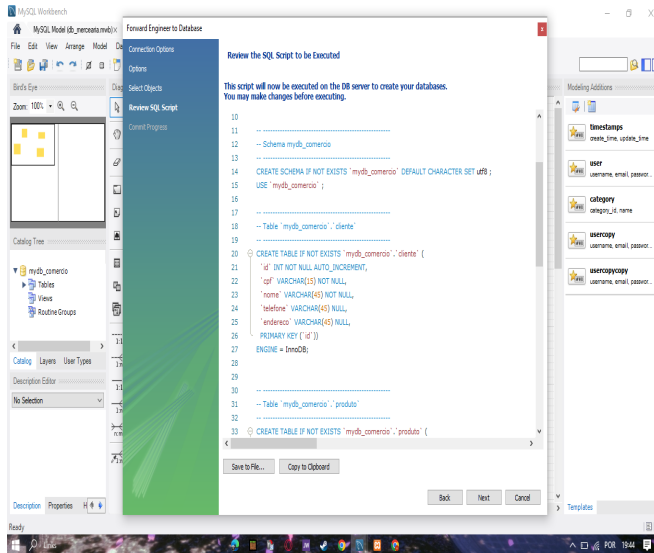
MySQL Workbench

MySQL Model (db_merceana.mwb) ×

File Edit View Arrange Model

Bird's Eye

Zoom: 100%

Catalog Tree

mydb_comercio
Tables
Views
Routine Groups

Catalog Layers User Types

Description Editor

No Selection

Description Properties

Ready

Forward Engineer to Database

Connection Options
Options
Select Objects
Review SQL Script
Commit Progress

Review the SQL Script to be Executed

This script will now be executed on the DB server to create your databases.
You may make changes before executing.

10
11 -- -----------------------------------------------------
12 -- Schema mydb_comercio
13 -- -----------------------------------------------------
14 CREATE SCHEMA IF NOT EXISTS `mydb_comercio` DEFAULT CHARACTER SET utf8 ;
15 USE `mydb_comercio` ;
16
17 -- -----------------------------------------------------
18 -- Table `mydb_comercio`.`cliente`
19 -- -----------------------------------------------------
20 CREATE TABLE IF NOT EXISTS `mydb_comercio`.`cliente` (
21 `id` INT NOT NULL AUTO_INCREMENT,
22 `cpf` VARCHAR(15) NOT NULL,
23 `nome` VARCHAR(45) NOT NULL,
24 `telefone` VARCHAR(45) NULL,
25 `endereco` VARCHAR(45) NULL,
26 PRIMARY KEY (`id`))
27 ENGINE = InnoDB;
28
29
30 -- -----------------------------------------------------
31 -- Table `mydb_comercio`.`produto`
32 -- -----------------------------------------------------
33 CREATE TABLE IF NOT EXISTS `mydb_comercio`.`produto` (

Save to File... Copy to Clipboard

Back Next Cancel

Modeling Additions

timestamps
create_time, update_time

user
username, email, passwor...

category
category_id, name

usercopy
username, email, passwor...

usercopycopy
username, email, passwor...

Templates

POR 19:44